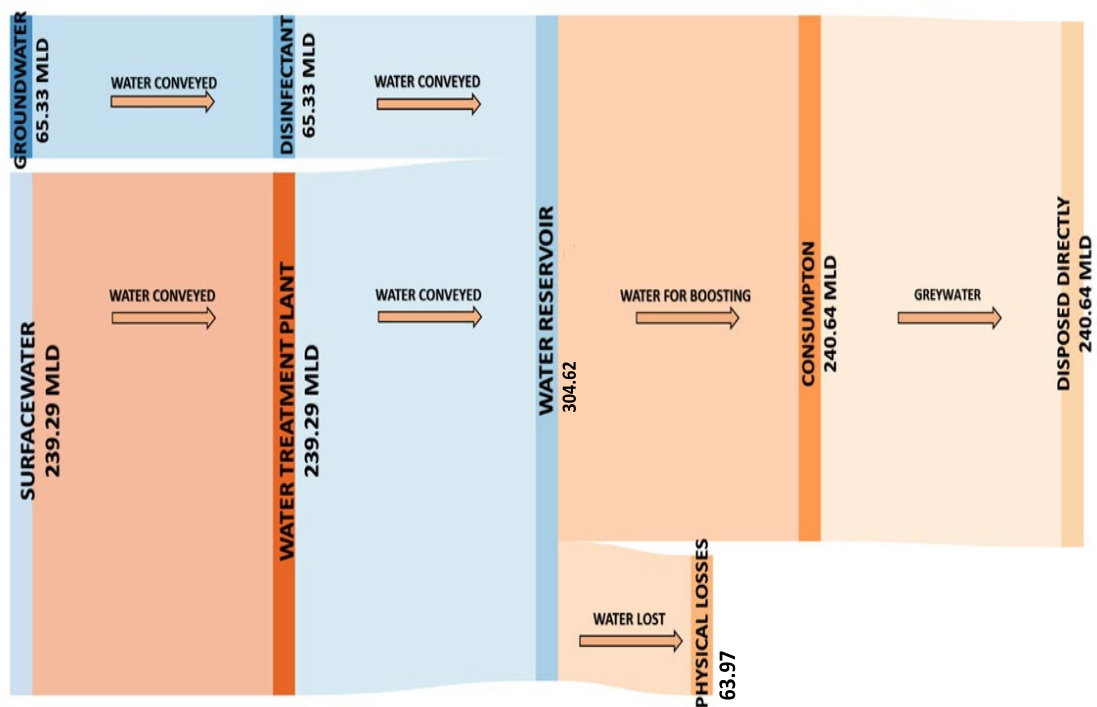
GROUNDWATER
65.33 MLD

WATER CONVEYED

DISINFECTANT
65.33 MLD

WATER CONVEYED

SURFACEWATER
239.29 MLD

WATER CONVEYED

WATER TREATMENT PLANT
239.29 MLD

WATER CONVEYED

WATER RESERVOIR
304.62

WATER FOR BOOSTING

CONSUMPTON
240.64 MLD

GREYWATER

DISPOSED DIRECTLY
240.64 MLD

WATER LOST

PHYSICAL LOSSES
63.97